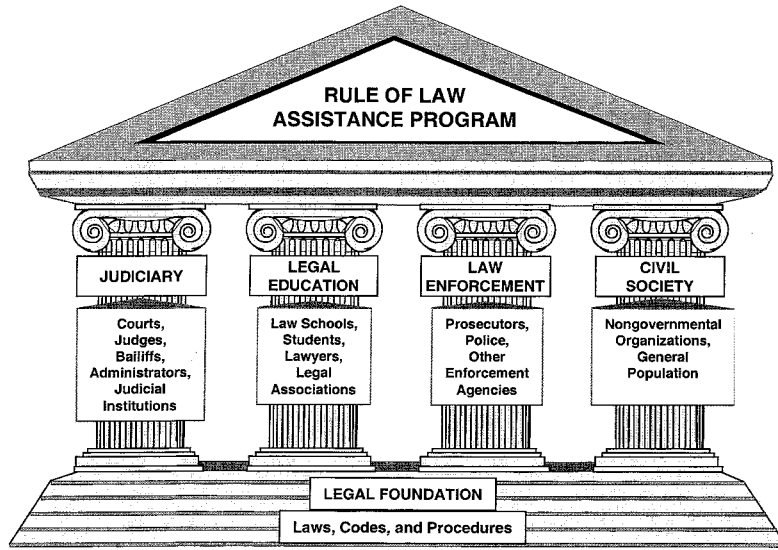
RULE OF LAW ASSISTANCE PROGRAM

JUDICIARY

Courts, Judges, Bailiffs, Administrators, Judicial Institutions

LEGAL EDUCATION

Law Schools, Students, Lawyers, Legal Associations

LAW ENFORCEMENT

Prosecutors, Police, Other Enforcement Agencies

CIVIL SOCIETY

Nongovernmental Organizations, General Population

LEGAL FOUNDATION

Laws, Codes, and Procedures